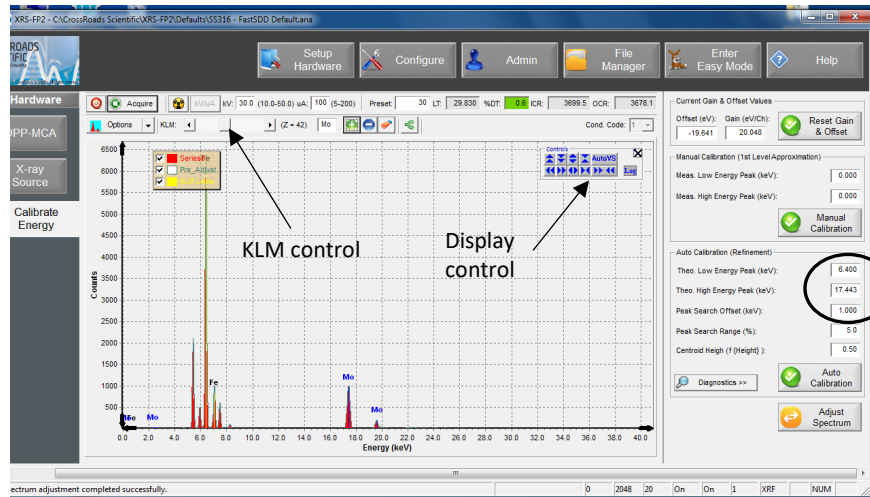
XRS-FP2 - C:\CrossRoads Scientific\XRS-FP2\Defaults\SS316 - FastSDD Default.ana

ROADS
IFIC

Setup Hardware
Configure
Admin
File Manager
Enter Easy Mode
Help

Hardware
DPP-MCA
X-ray Source
Calibrate Energy

Acquire
kV/uA
KV: 30.0 (10.0-50.0) uA: 100 (5-200)
Preset: 30 LT: 29.830 %DT: 0.6 ICR: 3699.5 OCR: 3678.1

Options
KLM:
(Z = 42) Mo
Cond. Code: 1

SeriesFe
Pre_Adjust

Controls
AutoVS
Log

KLM control

Display control

Counts
6500
6000
5500
5000
4500
4000
3500
3000
2500
2000
1500
1000
500

Fe
Mo
Fe
Mo
Mo

0.0 2.0 4.0 6.0 8.0 10.0 12.0 14.0 16.0 18.0 20.0 22.0 24.0 26.0 28.0 30.0 32.0 34.0 36.0 38.0 40.0
Energy (keV)

Current Gain & Offset Values
Offset (eV): -19.641
Gain (eV/Ch): 20.048
Reset Gain & Offset

Manual Calibration (1st Level Approximation)
Meas. Low Energy Peak (keV): 0.000
Meas. High Energy Peak (keV): 0.000
Manual Calibration

Auto Calibration (Refinement)
Theo. Low Energy Peak (keV): 6.400
Theo. High Energy Peak (keV): 17.443
Peak Search Offset (keV): 1.000
Peak Search Range (%): 5.0
Centroid Heigh (f (Height) ): 0.50
Diagnostics >>
Auto Calibration
Adjust Spectrum

ectrum adjustment completed successfully.
0 2048 20 On On 1 XRF NUM